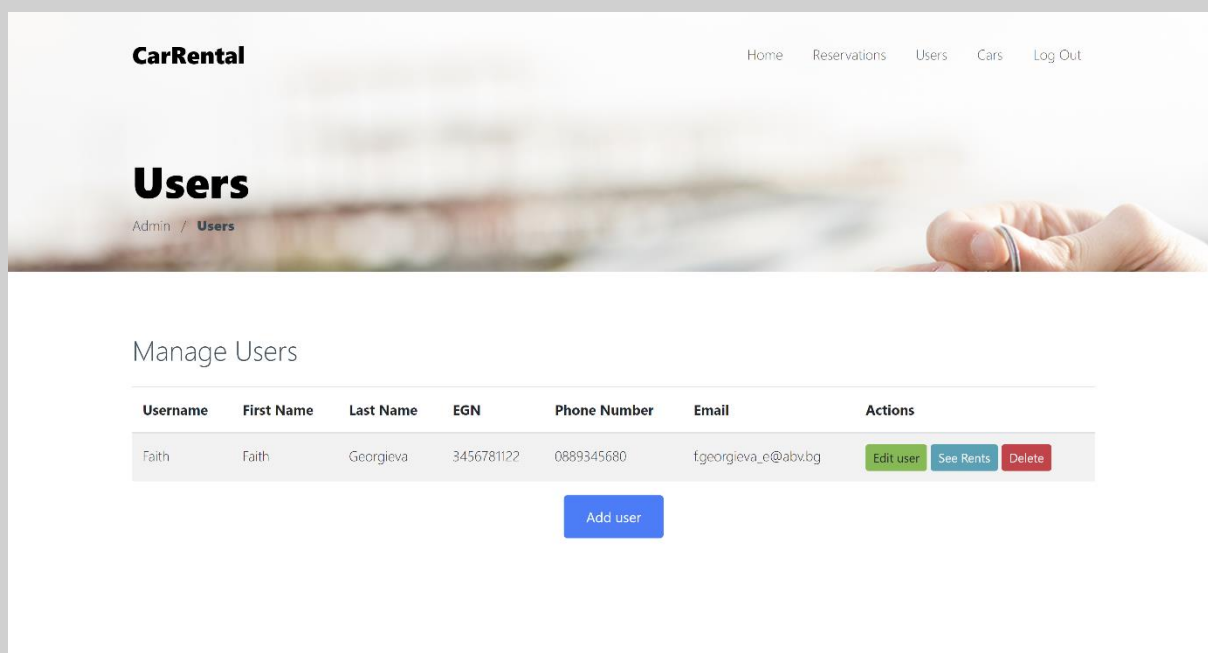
CarRental

Home Reservations Users Cars Log Out

Users

Admin / Users

Manage Users

| Username | First Name | Last Name | EGN | Phone Number | Email | Actions |
|---|---|---|---|---|---|---|
| Faith | Faith | Georgieva | 3456781122 | 0889345680 | f.georgieva_e@abv.bg | Edit user See Rents Delete |

Add user